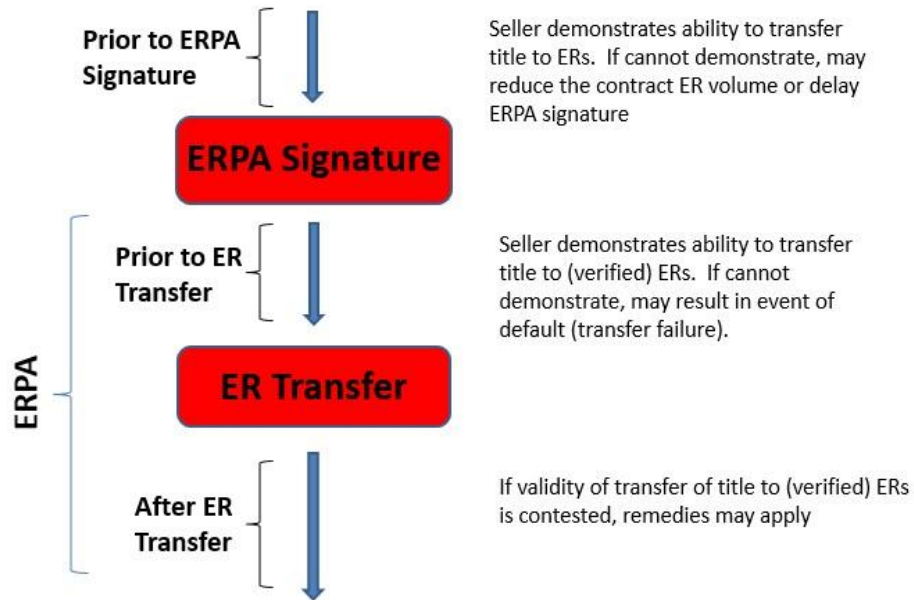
Prior to ERPA Signature

Seller demonstrates ability to transfer title to ERs. If cannot demonstrate, may reduce the contract ER volume or delay ERPA signature

ERPA Signature

ERPA

Prior to ER Transfer

Seller demonstrates ability to transfer title to (verified) ERs. If cannot demonstrate, may result in event of default (transfer failure).

ER Transfer

After ER Transfer

If validity of transfer of title to (verified) ERs is contested, remedies may apply